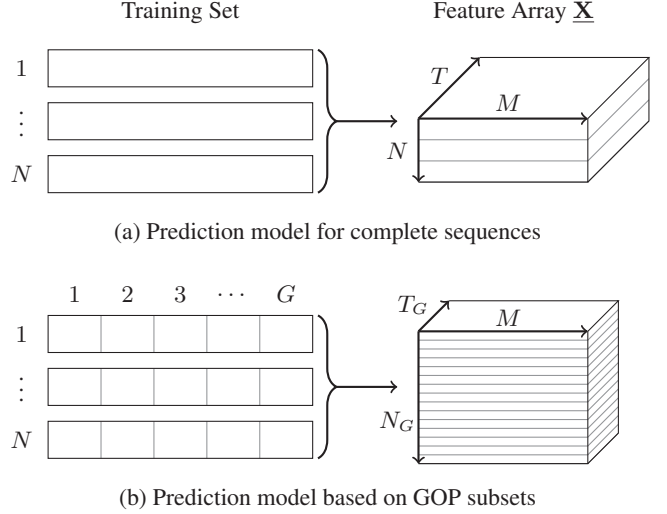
Training Set

Feature Array $\underline{\mathbf{X}}$

1

$\vdots$

$N$

$T$

$M$

$N$

(a) Prediction model for complete sequences

1 2 3 $\cdots$ $G$

1

$\vdots$

$N$

$T_G$

$M$

$N_G$

(b) Prediction model based on GOP subsets